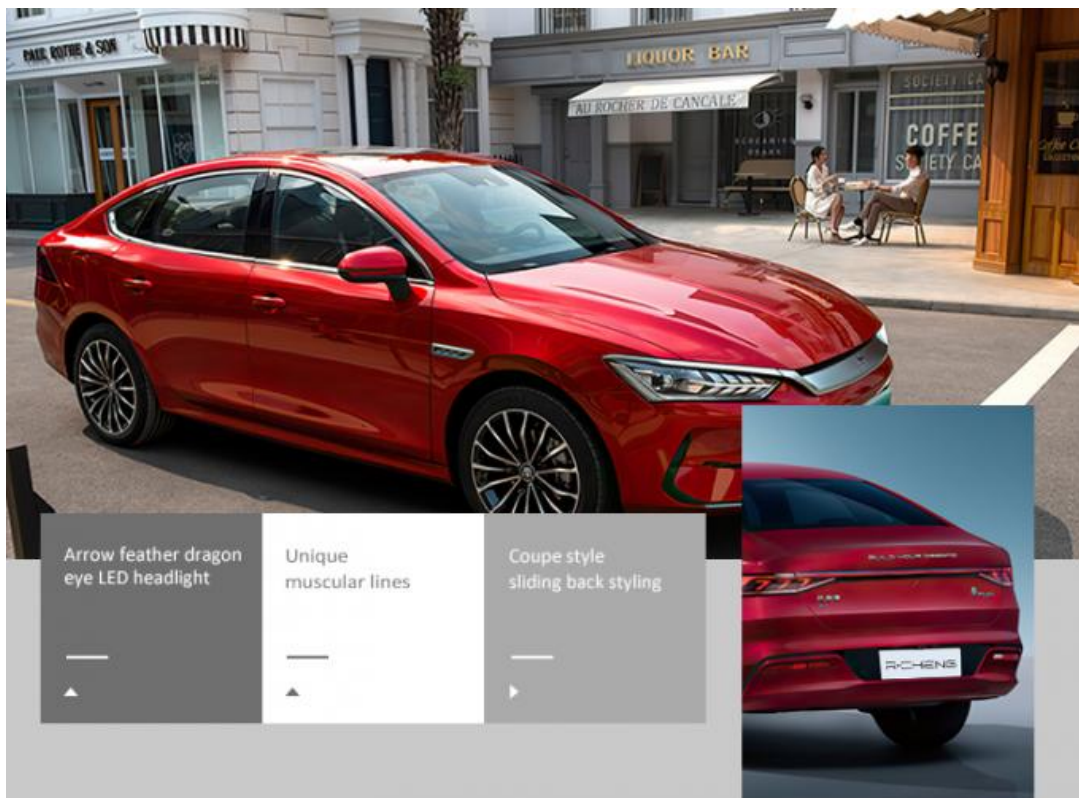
PAUL ROTHE & SON

LIQUOR BAR

AU ROCHER DE CANCALE

SOCIETY CAFE

COFFEE SOCIETY CAFE

Arrow feather dragon eye LED headlight

Unique muscular lines

Coupe style sliding back styling

BUILD YOUR DREAMS

R-CHENG